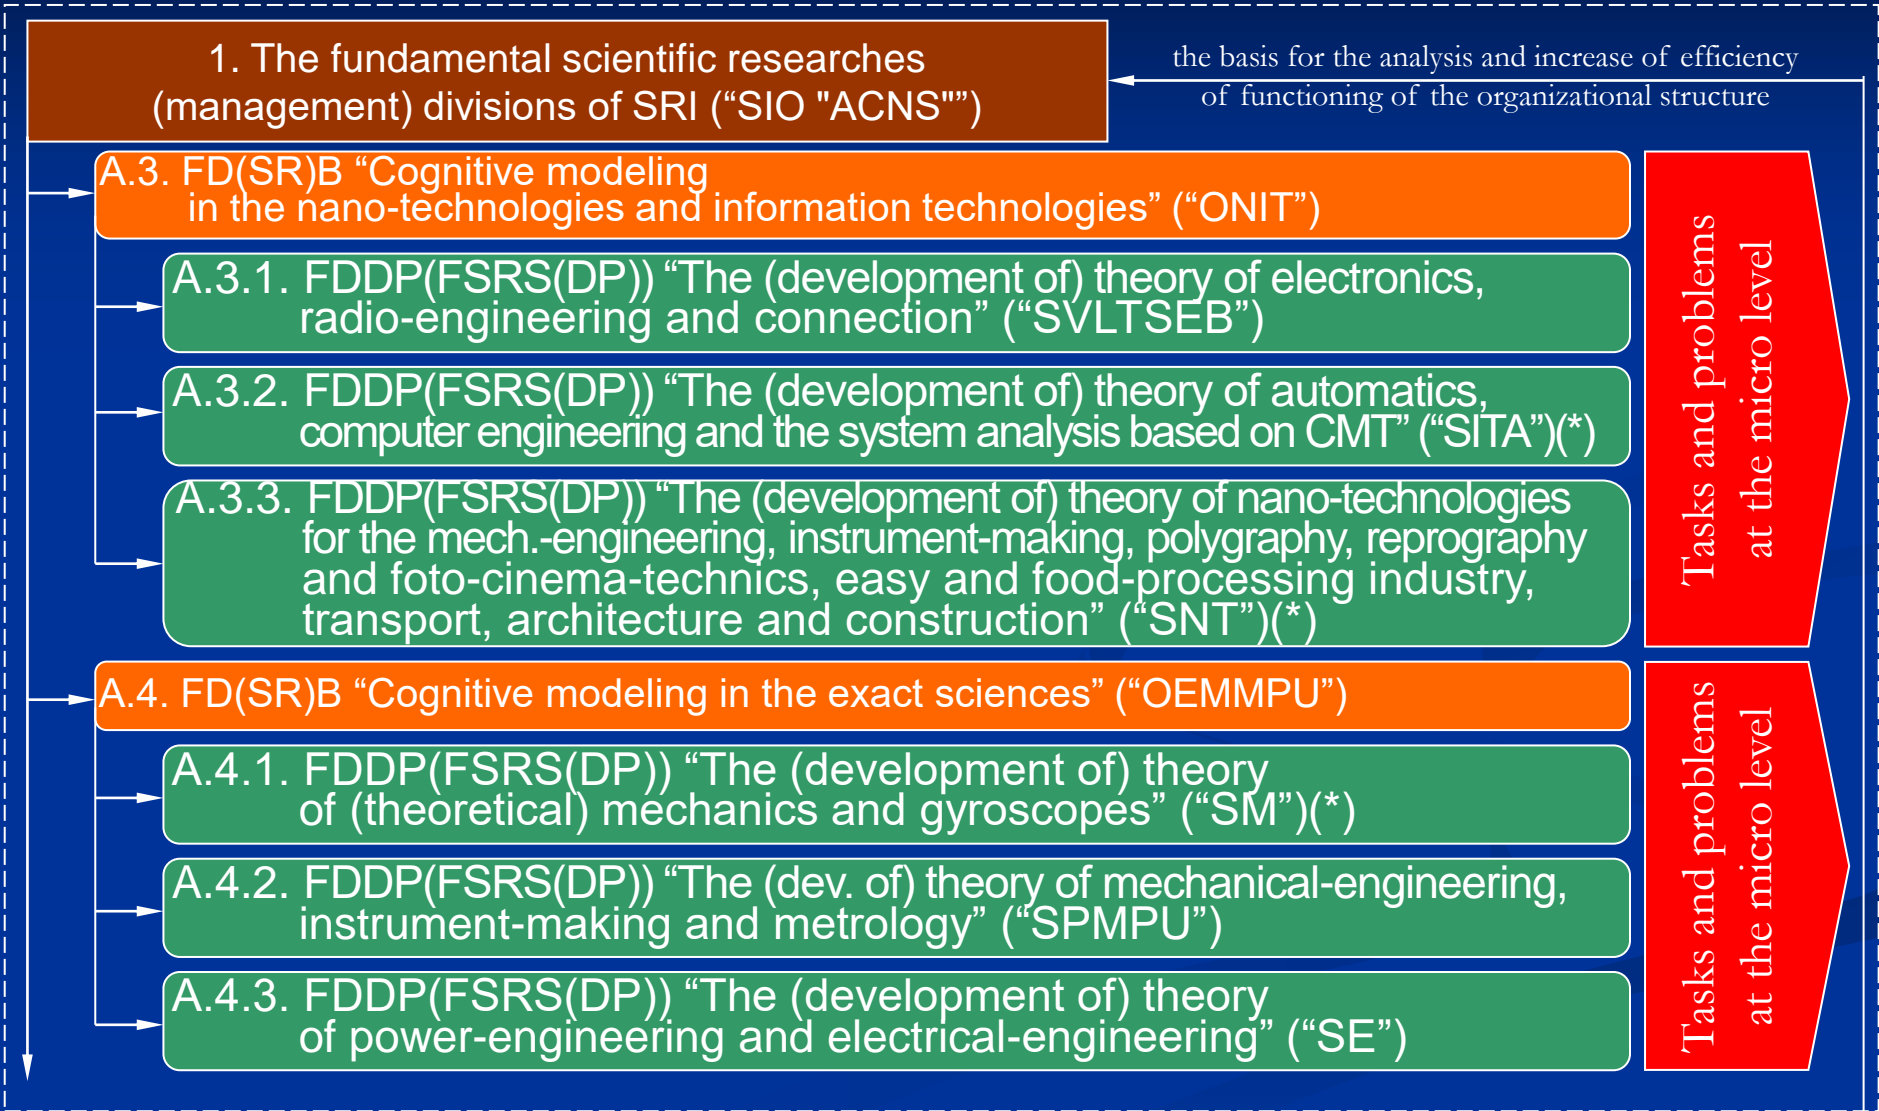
1. The fundamental scientific researches (management) divisions of SRI (“SIO "ACNS"”)

the basis for the analysis and increase of efficiency of functioning of the organizational structure

A.3. FD(SR)B “Cognitive modeling in the nano-technologies and information technologies” (“ONIT”)

A.3.1. FDDP(FSRS(DP)) “The (development of) theory of electronics, radio-engineering and connection” (“SVLTSEB”)

A.3.2. FDDP(FSRS(DP)) “The (development of) theory of automatics, computer engineering and the system analysis based on CMT” (“SITA”)(*)

A.3.3. FDDP(FSRS(DP)) “The (development of) theory of nano-technologies for the mech.-engineering, instrument-making, polygraphy, reprography and foto-cinema-technics, easy and food-processing industry, transport, architecture and construction” (“SNT”)(*)

Tasks and problems at the micro level

A.4. FD(SR)B “Cognitive modeling in the exact sciences” (“OEMMPU”)

A.4.1. FDDP(FSRS(DP)) “The (development of) theory of (theoretical) mechanics and gyroscopes” (“SM”)(*)

A.4.2. FDDP(FSRS(DP)) “The (dev. of) theory of mechanical-engineering, instrument-making and metrology” (“SPMPU”)

A.4.3. FDDP(FSRS(DP)) “The (development of) theory of power-engineering and electrical-engineering” (“SE”)

Tasks and problems at the micro level